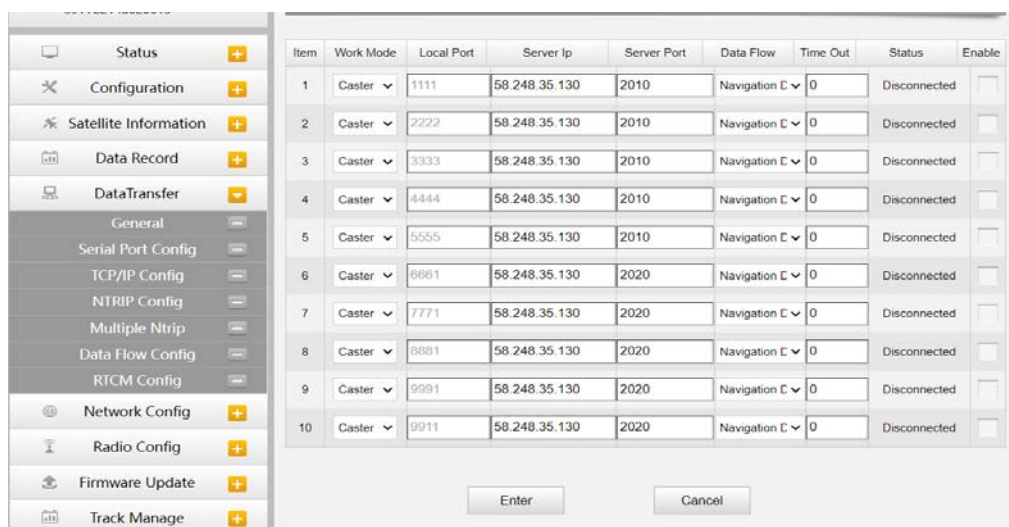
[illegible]

Status
Configuration
Satellite Information
Data Record
DataTransfer
General
Serial Port Config
TCP/IP Config
NTRIP Config
Multiple Ntrip
Data Flow Config
RTCM Config
Network Config
Radio Config
Firmware Update
Track Manage

| Item | Work Mode | Local Port | Server Ip | Server Port | Data Flow | Time Out | Status | Enable |
|---|---|---|---|---|---|---|---|---|
| 1 | Caster | 1111 | 58.248.35.130 | 2010 | Navigation D | 0 | Disconnected | |
| 2 | Caster | 2222 | 58.248.35.130 | 2010 | Navigation D | 0 | Disconnected | |
| 3 | Caster | 3333 | 58.248.35.130 | 2010 | Navigation D | 0 | Disconnected | |
| 4 | Caster | 4444 | 58.248.35.130 | 2010 | Navigation D | 0 | Disconnected | |
| 5 | Caster | 5555 | 58.248.35.130 | 2010 | Navigation D | 0 | Disconnected | |
| 6 | Caster | 6661 | 58.248.35.130 | 2020 | Navigation D | 0 | Disconnected | |
| 7 | Caster | 7771 | 58.248.35.130 | 2020 | Navigation D | 0 | Disconnected | |
| 8 | Caster | 8881 | 58.248.35.130 | 2020 | Navigation D | 0 | Disconnected | |
| 9 | Caster | 9991 | 58.248.35.130 | 2020 | Navigation D | 0 | Disconnected | |
| 10 | Caster | 9911 | 58.248.35.130 | 2020 | Navigation D | 0 | Disconnected | |

Enter
Cancel